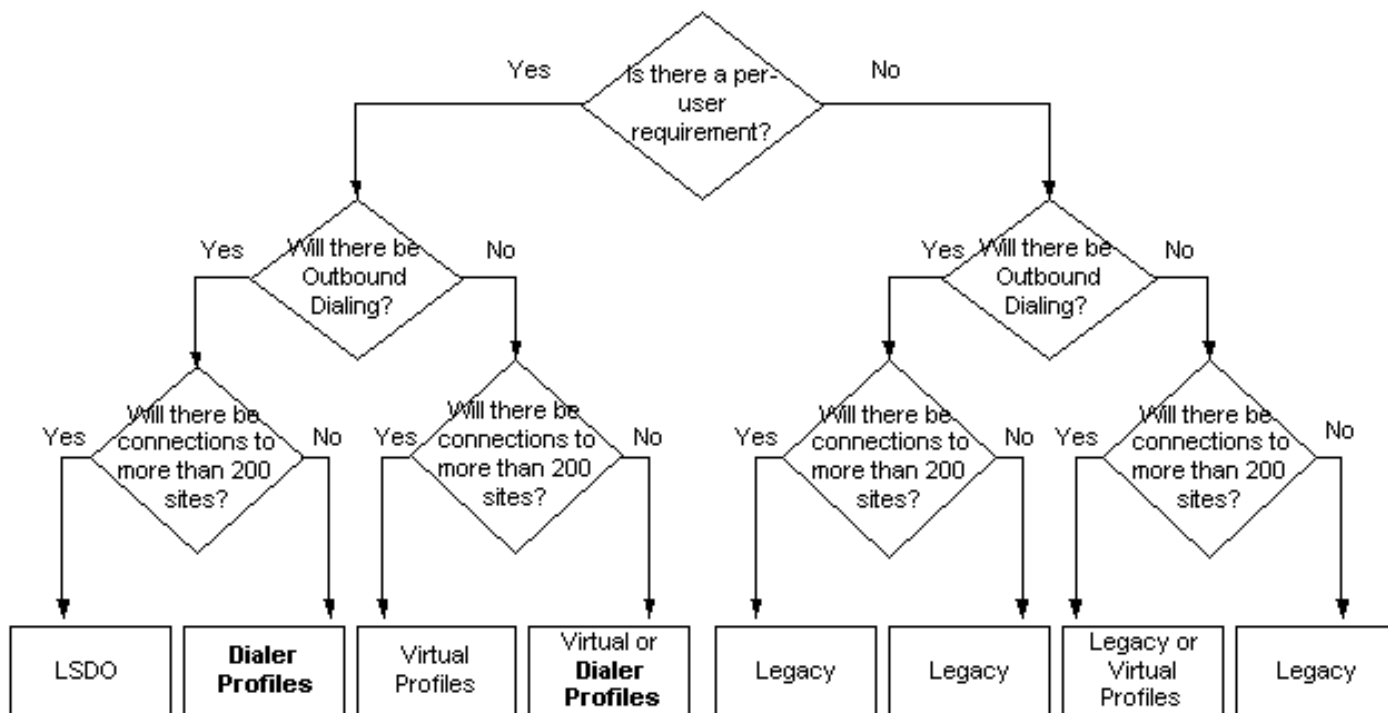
Is there a per-user requirement?

Yes

No

Will there be Outbound Dialing?

Yes

No

Will there be connections to more than 200 sites?

Yes

No

LSDO

**Dialer Profiles**

Will there be connections to more than 200 sites?

Yes

No

Virtual Profiles

Virtual or **Dialer Profiles**

Will there be Outbound Dialing?

Yes

No

Will there be connections to more than 200 sites?

Yes

No

Legacy

Legacy

Will there be connections to more than 200 sites?

Yes

No

Legacy or Virtual Profiles

Legacy